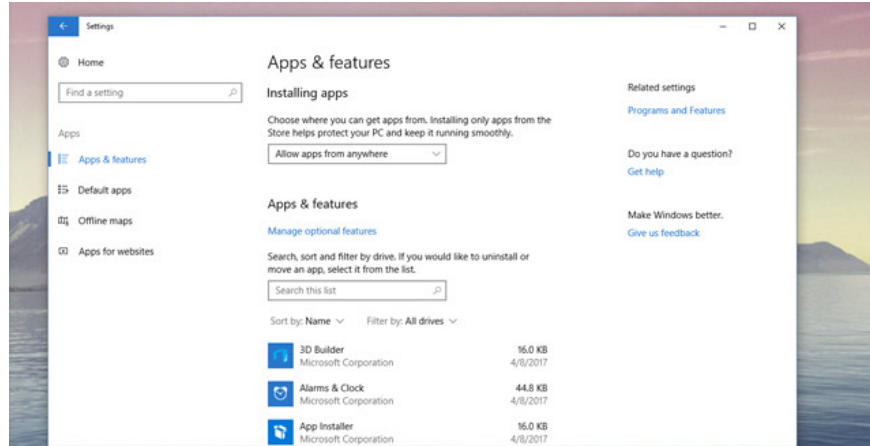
Settings

Home

Find a setting

Apps

Apps & features

Default apps

Offline maps

Apps for websites

Apps & features

Installing apps

Choose where you can get apps from. Installing only apps from the Store helps protect your PC and keep it running smoothly.

Allow apps from anywhere

Apps & features

Manage optional features

Search, sort and filter by drive. If you would like to uninstall or move an app, select it from the list.

Search this list

Sort by: Name Filter by: All drives

3D Builder
Microsoft Corporation
16.0 KB
4/8/2017

Alarms & Clock
Microsoft Corporation
44.8 KB
4/8/2017

App Installer
Microsoft Corporation
16.0 KB
4/8/2017

Related settings

Programs and Features

Do you have a question?

Get help

Make Windows better.

Give us feedback